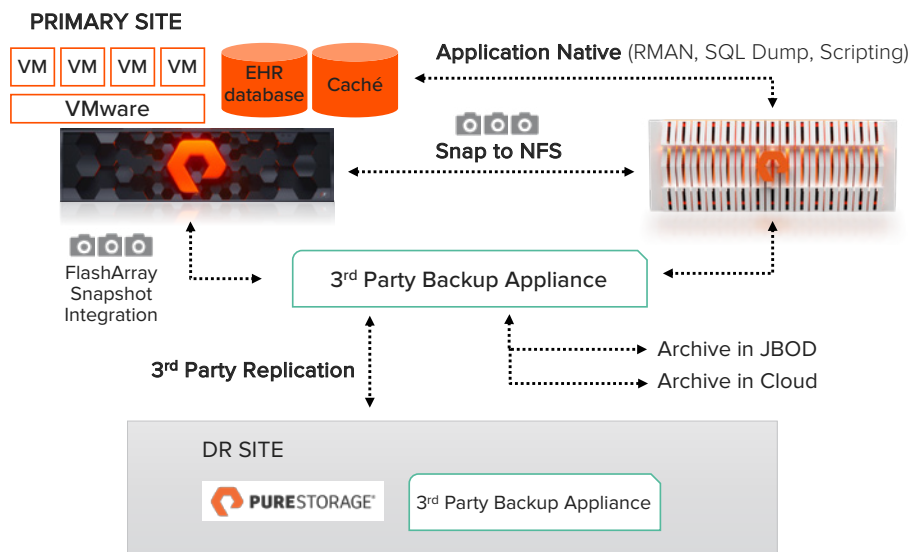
PRIMARY SITE

VM VM VM VM

VMware

EHR database

Caché

Application Native (RMAN, SQL Dump, Scripting)

Snap to NFS

FlashArray Snapshot Integration

3rd Party Backup Appliance

3rd Party Replication

Archive in JBOD

Archive in Cloud

DR SITE

PURESTORAGE

3rd Party Backup Appliance